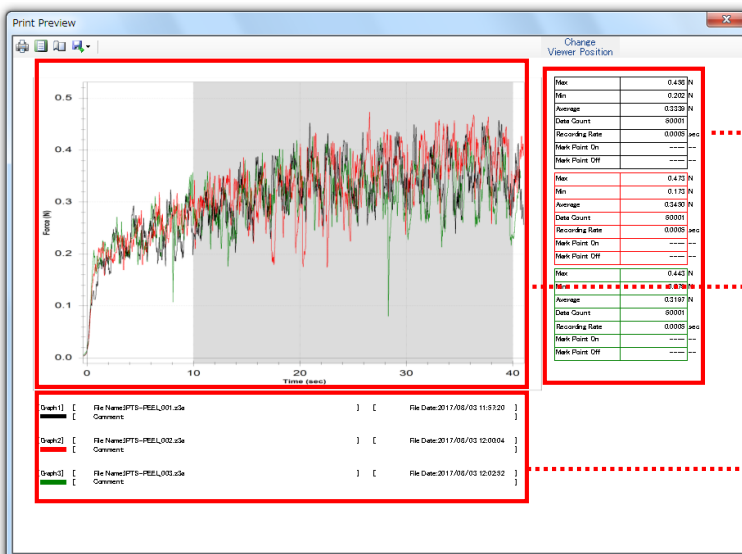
Print Preview

Change Viewer Position

0.5
0.4
0.3
0.2
0.1
0.0
Force (N)
0
10
20
30
40
Time (sec)

| Max | 0.486 | N |
|---|---|---|
| Min | 0.202 | N |
| Average | 0.3339 | N |
| Data Count | 80001 | |
| Recording Rate | 0.0005 | sec |
| Mark Point On | ---- | -- |
| Mark Point Off | ---- | -- |

| Max | 0.473 | N |
|---|---|---|
| Min | 0.173 | N |
| Average | 0.3430 | N |
| Data Count | 80001 | |
| Recording Rate | 0.0005 | sec |
| Mark Point On | ---- | -- |
| Mark Point Off | ---- | -- |

| Max | 0.443 | N |
|---|---|---|
| Min | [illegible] | N |
| Average | 0.3197 | N |
| Data Count | 80001 | |
| Recording Rate | 0.0005 | sec |
| Mark Point On | ---- | -- |
| Mark Point Off | ---- | -- |

Graph1] [ File Name:PTS-PEEL_001.z3a ] [ File Date:2017/08/03 11:57:20 ]
[ Comment: ]

Graph2] [ File Name:PTS-PEEL_002.z3a ] [ File Date:2017/08/03 12:00:04 ]
[ Comment: ]

Graph3] [ File Name:PTS-PEEL_003.z3a ] [ File Date:2017/08/03 12:02:32 ]
[ Comment: ]